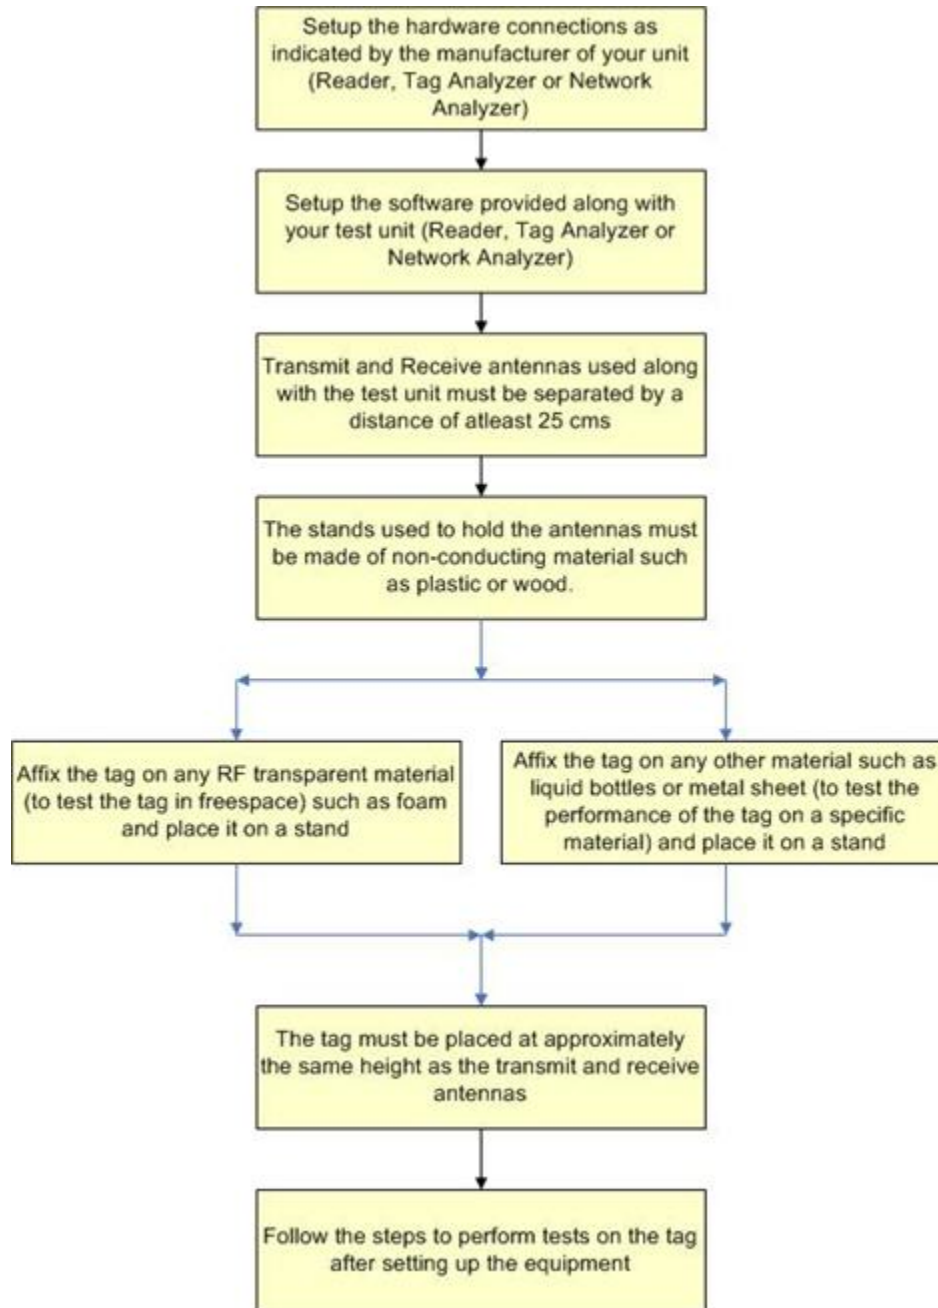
Setup the hardware connections as indicated by the manufacturer of your unit (Reader, Tag Analyzer or Network Analyzer)

Setup the software provided along with your test unit (Reader, Tag Analyzer or Network Analyzer)

Transmit and Receive antennas used along with the test unit must be separated by a distance of atleast 25 cms

The stands used to hold the antennas must be made of non-conducting material such as plastic or wood.

Affix the tag on any RF transparent material (to test the tag in freespace) such as foam and place it on a stand

Affix the tag on any other material such as liquid bottles or metal sheet (to test the performance of the tag on a specific material) and place it on a stand

The tag must be placed at approximately the same height as the transmit and receive antennas

Follow the steps to perform tests on the tag after setting up the equipment